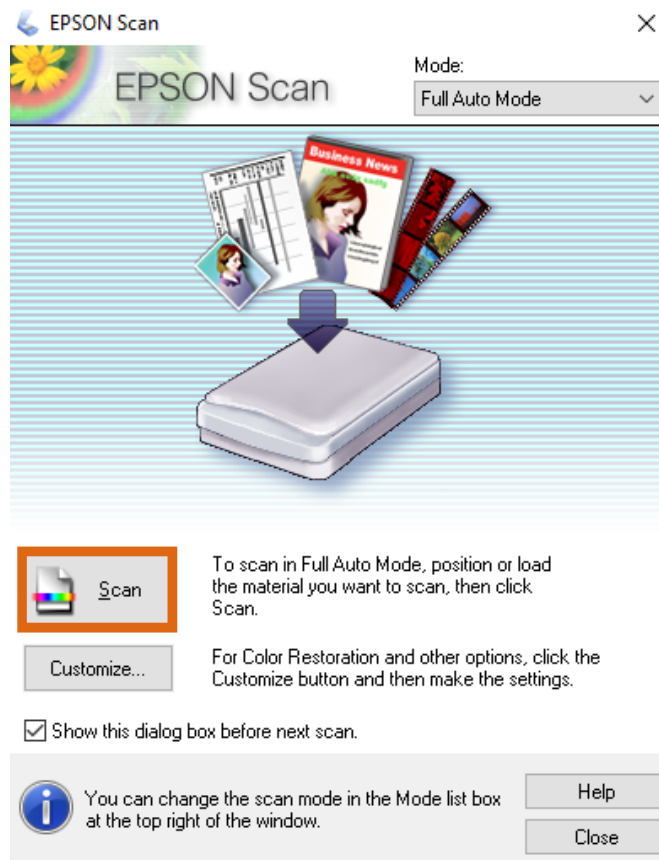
EPSON Scan

EPSON Scan

Mode:

Full Auto Mode

Business News

Scan

To scan in Full Auto Mode, position or load the material you want to scan, then click Scan.

Customize...

For Color Restoration and other options, click the Customize button and then make the settings.

Show this dialog box before next scan.

You can change the scan mode in the Mode list box at the top right of the window.

Help

Close